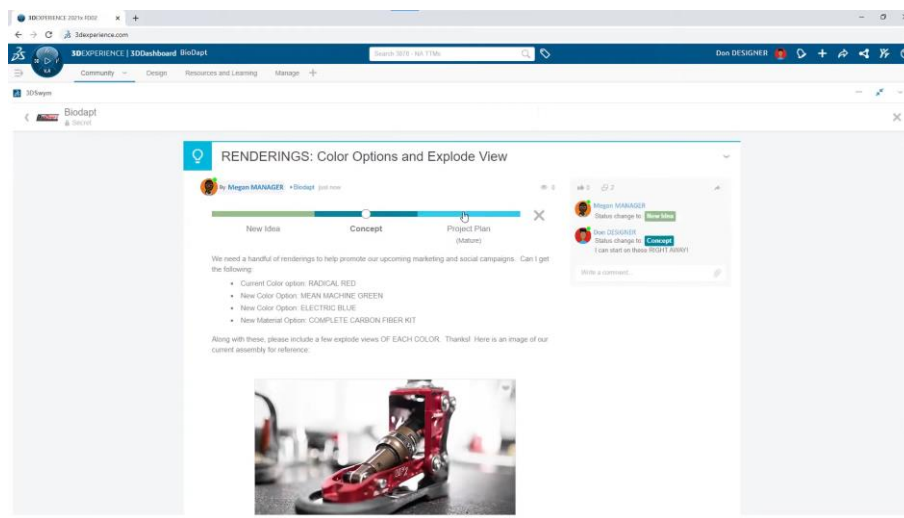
3DEXPERIENCE 2021x FD02

3dexperience.com

3DEXPERIENCE | 3DDashboard BioDapt

Search 3DSwym - NA TTMs

Don DESIGNER

Community Design Resources and Learning Manage +

3DSwym

Biodapt

Secret

RENDERINGS: Color Options and Explode View

By Megan MANAGER • Biodapt just now

New Idea Concept Project Plan (Mature)

We need a handful of renderings to help promote our upcoming marketing and social campaigns. Can I get the following:

- Current Color option: RADICAL RED
- New Color Option: MEAN MACHINE GREEN
- New Color Option: ELECTRIC BLUE
- New Material Option: COMPLETE CARBON FIBER KIT

Along with these, please include a few explode views OF EACH COLOR. Thanks! Here is an image of our current assembly for reference.

Megan MANAGER
Status change to: New Idea

Don DESIGNER
Status change to: Concept
I can start on these RIGHT AWAY!

Write a comment...